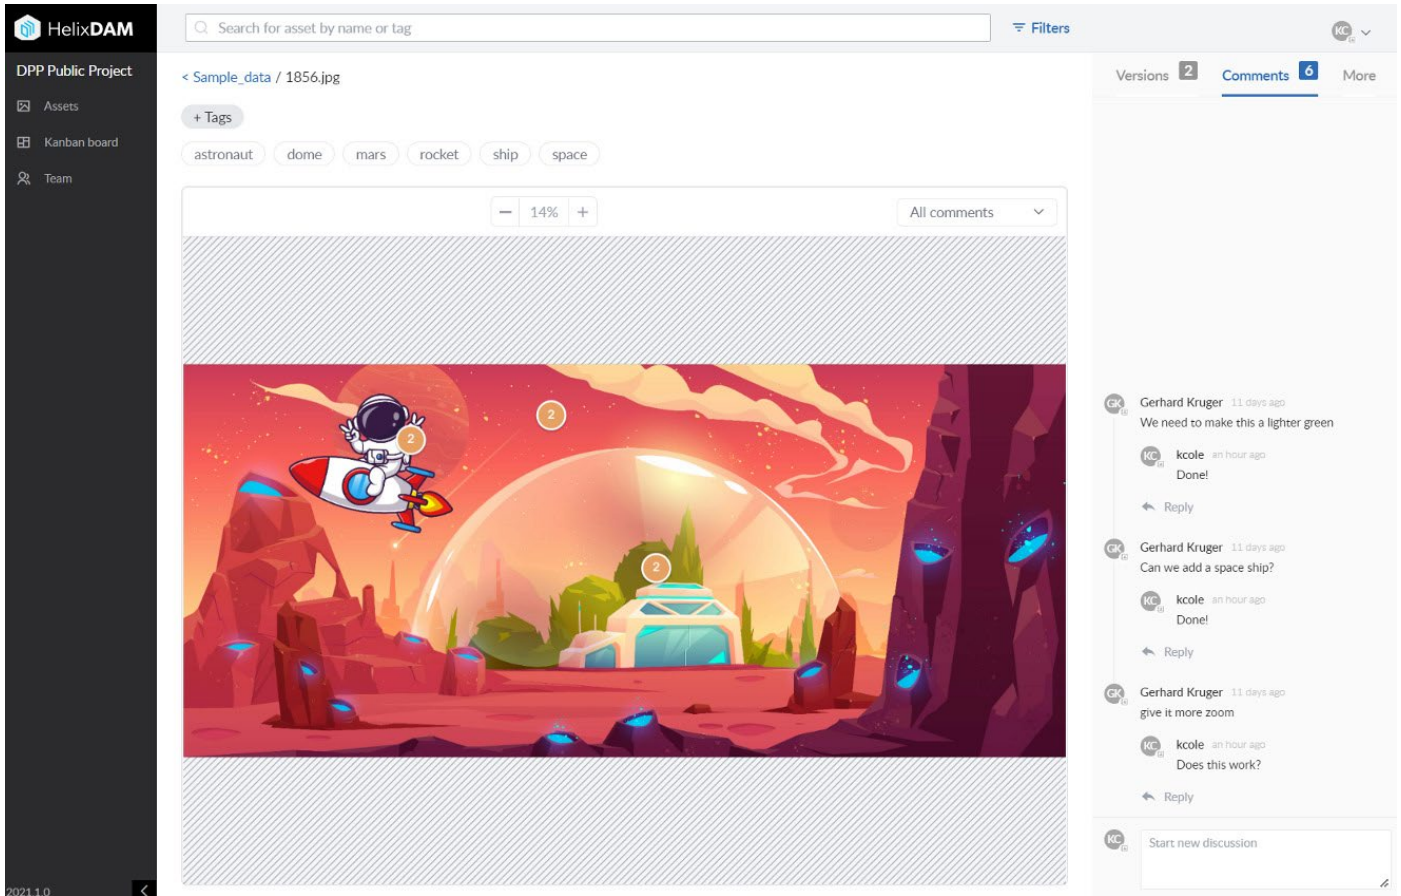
HelixDAM

DPP Public Project

Assets

Kanban board

Team

2021.1.0

Search for asset by name or tag

Filters

KC

< Sample_data / 1856.jpg

+ Tags

astronaut dome mars rocket ship space

− 14% +

All comments

2

2

2

Versions 2 Comments 6 More

GK Gerhard Kruger 11 days ago
We need to make this a lighter green

KC kcole an hour ago
Done!

Reply

GK Gerhard Kruger 11 days ago
Can we add a space ship?

KC kcole an hour ago
Done!

Reply

GK Gerhard Kruger 11 days ago
give it more zoom

KC kcole an hour ago
Does this work?

Reply

KC Start new discussion